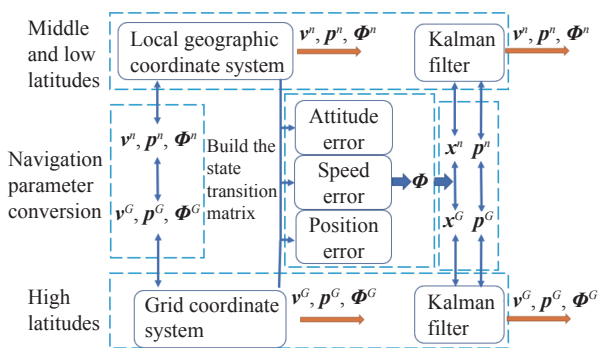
Middle and low latitudes

Local geographic coordinate system

$\boldsymbol{v}^n, \boldsymbol{p}^n, \boldsymbol{\Phi}^n$

Kalman filter

$\boldsymbol{v}^n, \boldsymbol{p}^n, \boldsymbol{\Phi}^n$

Navigation parameter conversion

$\boldsymbol{v}^n, \boldsymbol{p}^n, \boldsymbol{\Phi}^n$

$\boldsymbol{v}^G, \boldsymbol{p}^G, \boldsymbol{\Phi}^G$

Build the state transition matrix

Attitude error

Speed error

Position error

$\boldsymbol{\Phi}$

$\boldsymbol{x}^n$ $\boldsymbol{p}^n$

$\boldsymbol{x}^G$ $\boldsymbol{p}^G$

High latitudes

Grid coordinate system

$\boldsymbol{v}^G, \boldsymbol{p}^G, \boldsymbol{\Phi}^G$

Kalman filter

$\boldsymbol{v}^G, \boldsymbol{p}^G, \boldsymbol{\Phi}^G$